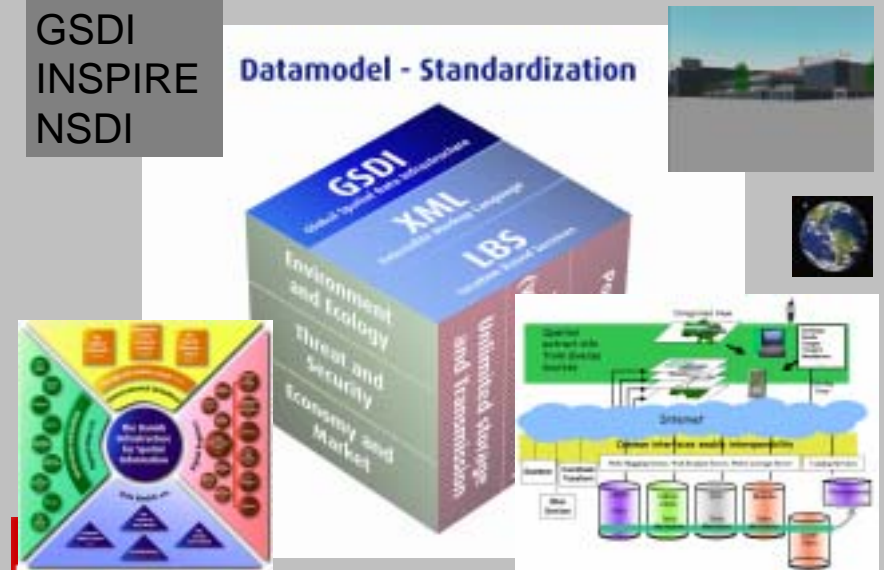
GSDI
INSPIRE
NSDI

Datamodel - Standardization

GSDI
Global Spatial Data Infrastructure

XML
Extensible Markup Language

LBS
Location Based Services

Environment and Ecology

Threat and Security

Economy and Market

Unlimited storage and transmission

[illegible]

Internet

Common interfaces enable interoperability